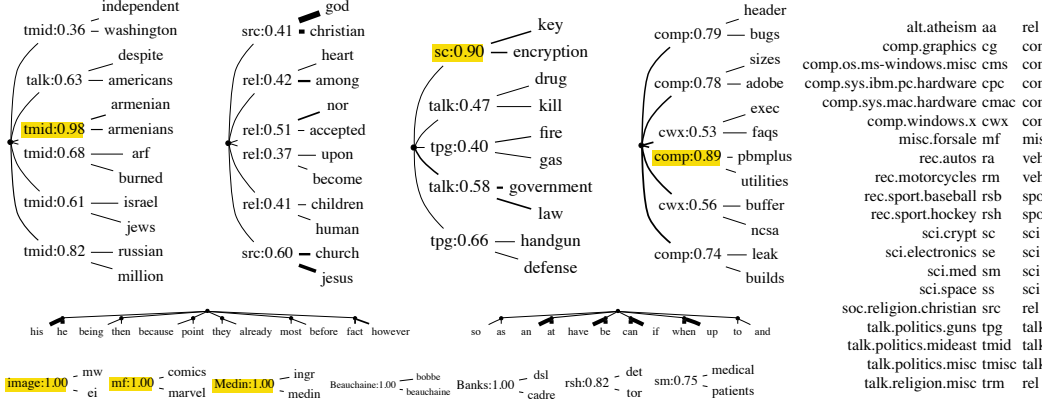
independent
tmid:0.36 washington
despite
talk:0.63 americans
armenian
tmid:0.98 armenians
tmid:0.68 arf
burned
tmid:0.61 israel
jews
tmid:0.82 russian
million

god
src:0.41 christian
heart
rel:0.42 among
nor
rel:0.51 accepted
rel:0.37 upon
become
rel:0.41 children
human
src:0.60 church
jesus

key
sc:0.90 encryption
drug
talk:0.47 kill
fire
tpg:0.40
gas
talk:0.58 government
law
tpg:0.66 handgun
defense

header
comp:0.79 bugs
sizes
comp:0.78 adobe
exec
cwx:0.53 faqs
comp:0.89 pbmplus
utilities
cwx:0.56 buffer
ncsa
comp:0.74 leak
builds

| | | |
|---|---|---|
| alt.atheism | aa | rel |
| comp.graphics | cg | com |
| comp.os.ms-windows.misc | cms | com |
| comp.sys.ibm.pc.hardware | cpc | com |
| comp.sys.mac.hardware | cmac | com |
| comp.windows.x | cwx | com |
| misc.forsale | mf | mis |
| rec.autos | ra | veh |
| rec.motorcycles | rm | veh |
| rec.sport.baseball | rsb | spo |
| rec.sport.hockey | rsh | spo |
| sci.crypt | sc | sci |
| sci.electronics | se | sci |
| sci.med | sm | sci |
| sci.space | ss | sci |
| soc.religion.christian | src | rel |
| talk.politics.guns | tpg | talk |
| talk.politics.mideast | tmid | talk |
| talk.politics.misc | tmisc | talk |
| talk.religion.misc | trm | rel |

his he being then because point they already most before fact however

so as an at have be can if when up to and

image:1.00 mw ei
mf:1.00 comics marvel
Medin:1.00 ingr medin
Beauchaine:1.00 bobbe beauchaine
Banks:1.00 dsl cadre
rsh:0.82 det tor
sm:0.75 medical patients